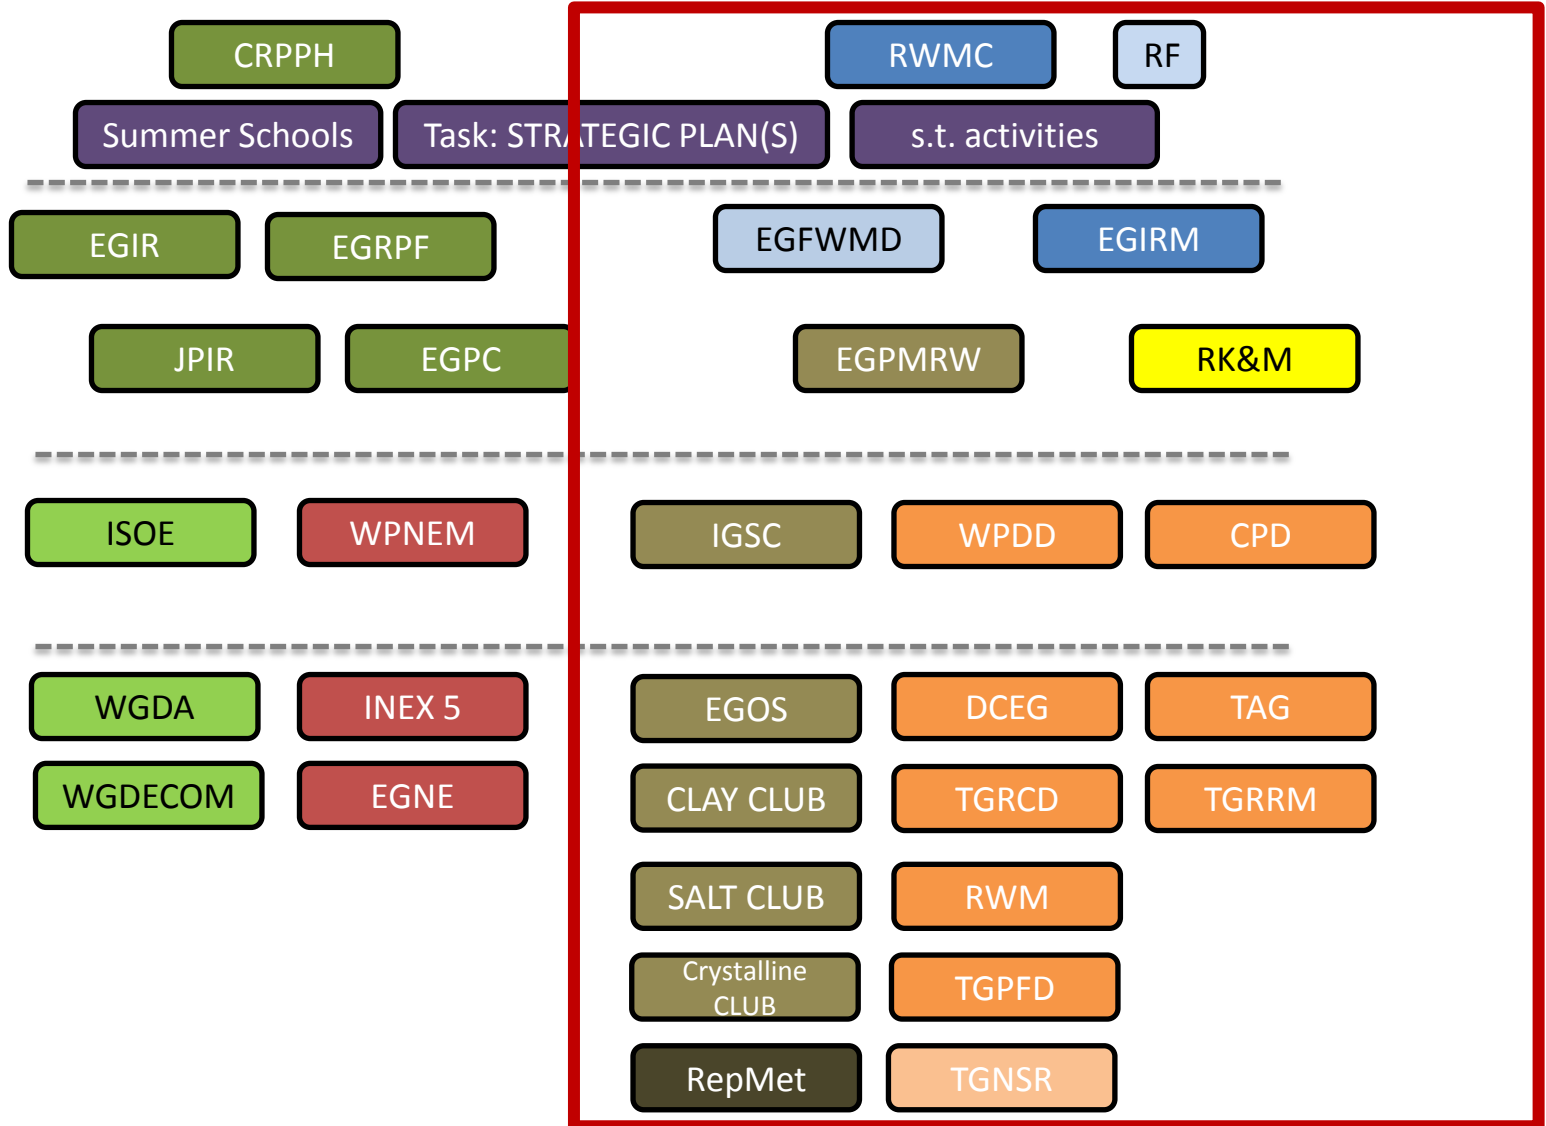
CRPPH

RWMC

RF

Summer Schools

Task: STRATEGIC PLAN(S)

s.t. activities

EGIR

EGRPF

EGFWMD

EGIRM

JPIR

EGPC

EGPMRW

RK&M

ISOE

WPNEM

IGSC

WPDD

CPD

WGDA

INEX 5

EGOS

DCEG

TAG

WGDECOM

EGNE

CLAY CLUB

TGRCD

TGRRM

SALT CLUB

RWM

Crystalline CLUB

TGPFD

RepMet

TGNSR